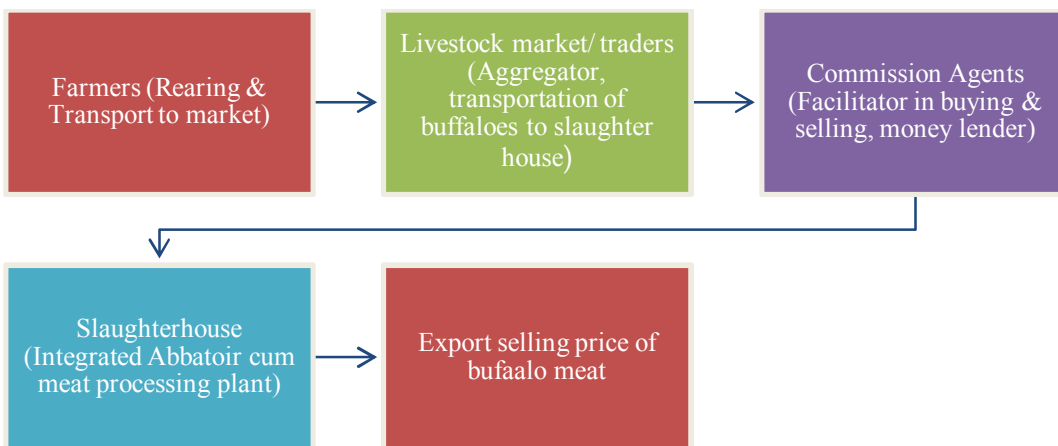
Farmers (Rearing & Transport to market)

Livestock market/ traders (Aggregator, transportation of buffaloes to slaughter house)

Commission Agents (Facilitator in buying & selling, money lender)

Slaughterhouse (Integrated Abbatoir cum meat processing plant)

Export selling price of bufaalo meat